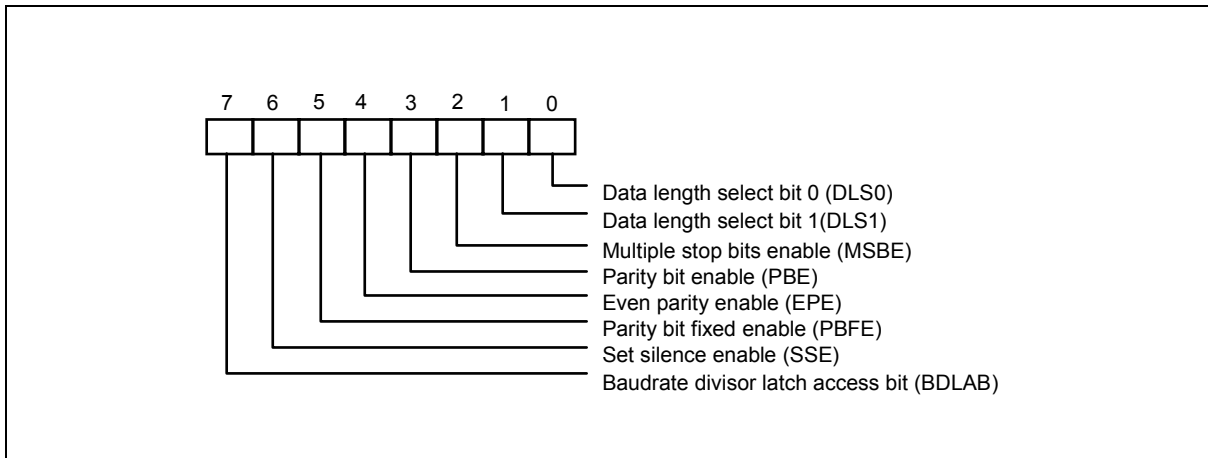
7 6 5 4 3 2 1 0

Data length select bit 0 (DLS0)
Data length select bit 1(DLS1)
Multiple stop bits enable (MSBE)
Parity bit enable (PBE)
Even parity enable (EPE)
Parity bit fixed enable (PBFE)
Set silence enable (SSE)
Baudrate divisor latch access bit (BDLAB)